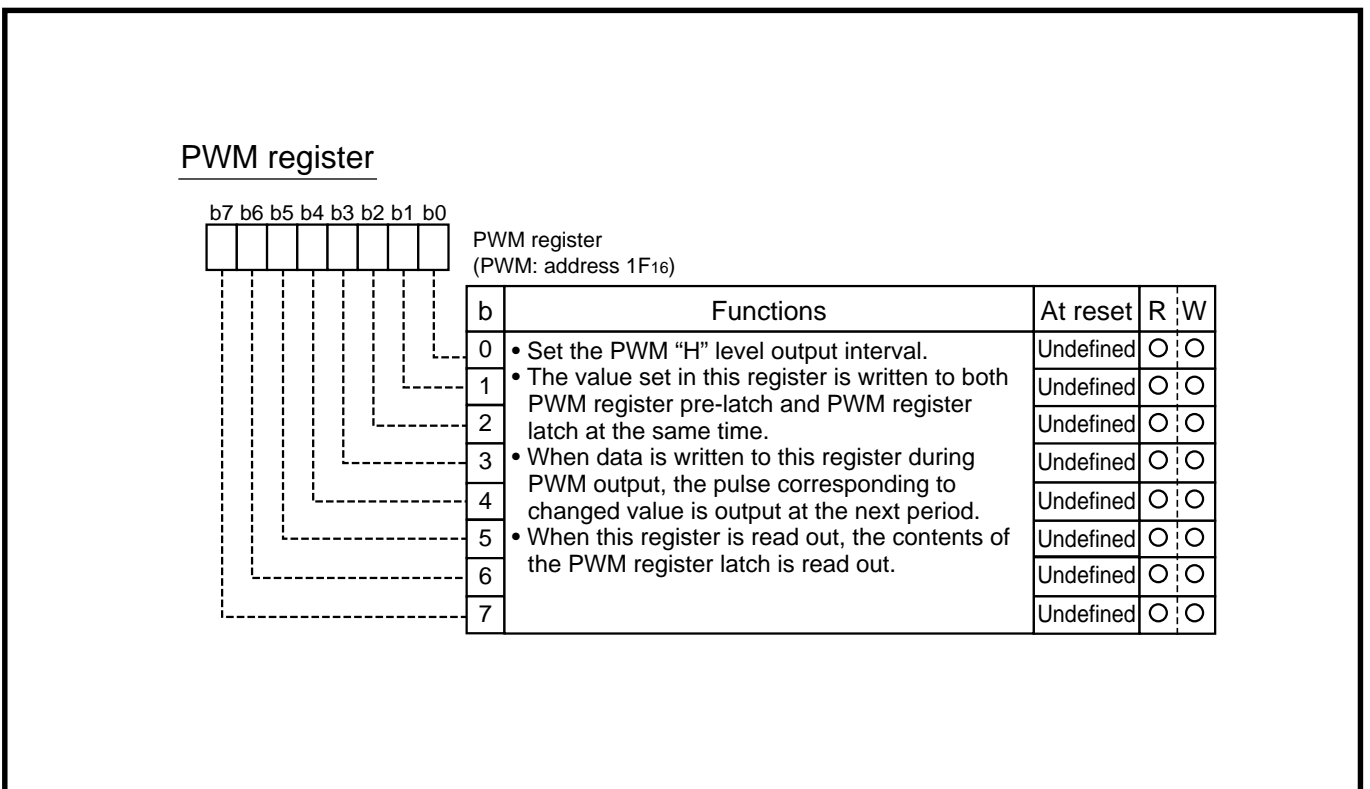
PWM register

b7 b6 b5 b4 b3 b2 b1 b0

PWM register
(PWM: address $1F_{16}$)

| b | Functions | At reset | R | W |
|---|---|---|---|---|
| 0 | • Set the PWM "H" level output interval. • The value set in this register is written to both PWM register pre-latch and PWM register latch at the same time. • When data is written to this register during PWM output, the pulse corresponding to changed value is output at the next period. • When this register is read out, the contents of the PWM register latch is read out. | Undefined | O | O |
| 1 | | Undefined | O | O |
| 2 | | Undefined | O | O |
| 3 | | Undefined | O | O |
| 4 | | Undefined | O | O |
| 5 | | Undefined | O | O |
| 6 | | Undefined | O | O |
| 7 | | Undefined | O | O |